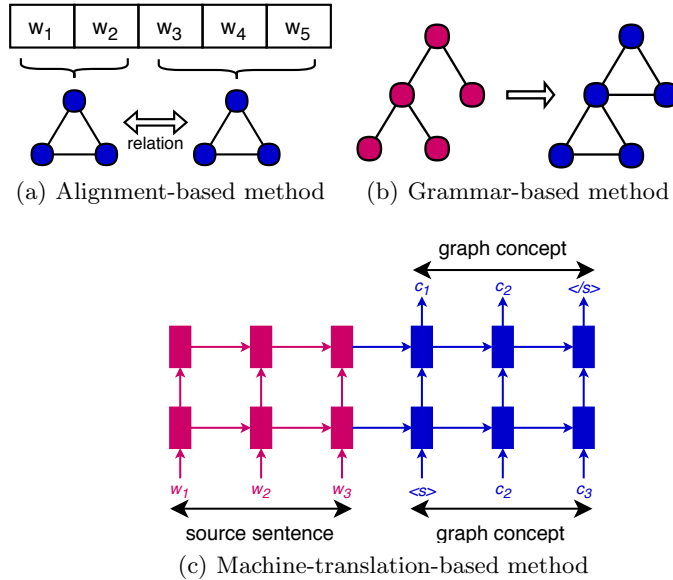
| $w_1$ | $w_2$ | $w_3$ | $w_4$ | $w_5$ |
|---|---|---|---|---|

relation

(a) Alignment-based method

(b) Grammar-based method

graph concept

$c_1$ $c_2$ </s>

$w_1$ $w_2$ $w_3$ <s> $c_2$ $c_3$

source sentence

graph concept

(c) Machine-translation-based method